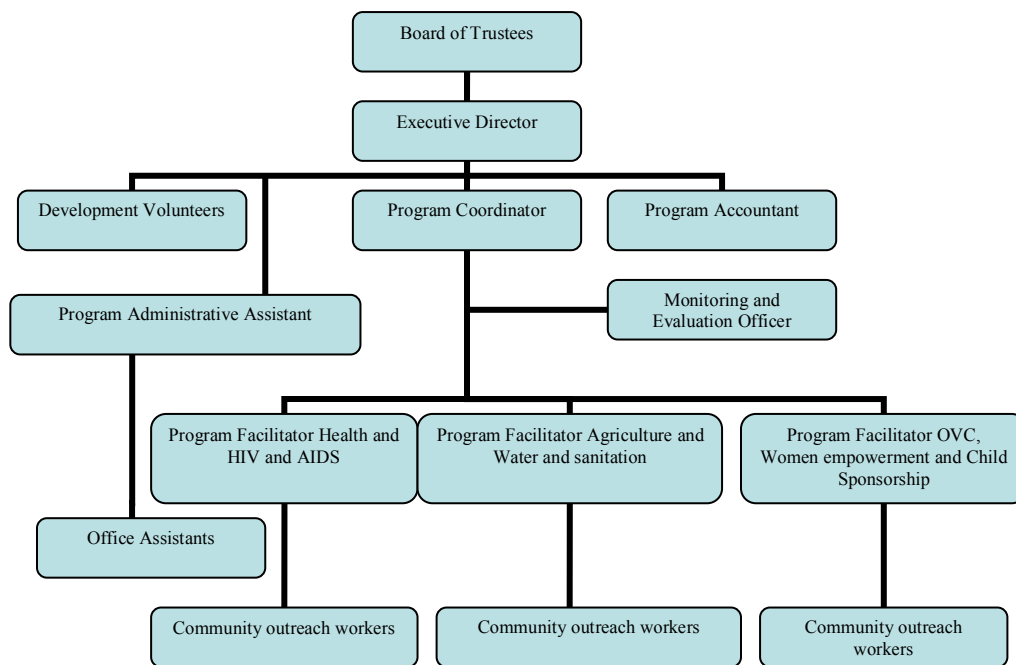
Board of Trustees

Executive Director

Development Volunteers

Program Coordinator

Program Accountant

Program Administrative Assistant

Monitoring and Evaluation Officer

Program Facilitator Health and HIV and AIDS

Program Facilitator Agriculture and Water and sanitation

Program Facilitator OVC, Women empowerment and Child Sponsorship

Office Assistants

Community outreach workers

Community outreach workers

Community outreach workers